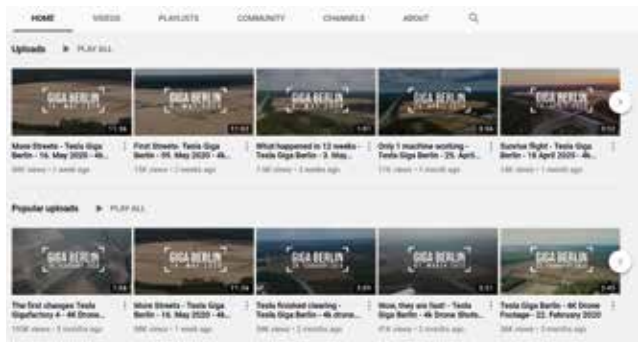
HOME VIDEOS PLAYLISTS COMMUNITY CHANNELS ABOUT

Uploads ▶ PLAY ALL

GIGA BERLIN
More Streets - Tesla Giga Berlin - 16. May 2020 - 4k...
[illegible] views • 1 week ago

GIGA BERLIN
First Streets- Tesla Giga Berlin - 09. May 2020 - 4k...
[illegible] views • 2 weeks ago

GIGA BERLIN
What happened in 12 weeks - Tesla Giga Berlin - 3. May...
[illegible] views • 2 weeks ago

GIGA BERLIN
Only 1 machine working - Tesla Giga Berlin - 25. April...
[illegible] views • 1 month ago

GIGA BERLIN
Sunrise flight - Tesla Giga Berlin - 18 April 2020 - 4k...
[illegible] views • 1 month ago

Popular uploads ▶ PLAY ALL

GIGA BERLIN
The first changes Tesla Gigafactory 4 - 4K Drone...
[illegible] views • 3 months ago

GIGA BERLIN
More Streets - Tesla Giga Berlin - 16. May 2020 - 4k...
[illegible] views • 1 week ago

GIGA BERLIN
Tesla finished clearing - Tesla Giga Berlin - 4k drone...
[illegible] views • 2 months ago

GIGA BERLIN
Wow, they are fast! - Tesla Giga Berlin - 4k Drone Shots...
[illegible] views • 2 months ago

GIGA BERLIN
Tesla Giga Berlin - 4K Drone Footage - 22. February 2020
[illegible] views • 3 months ago